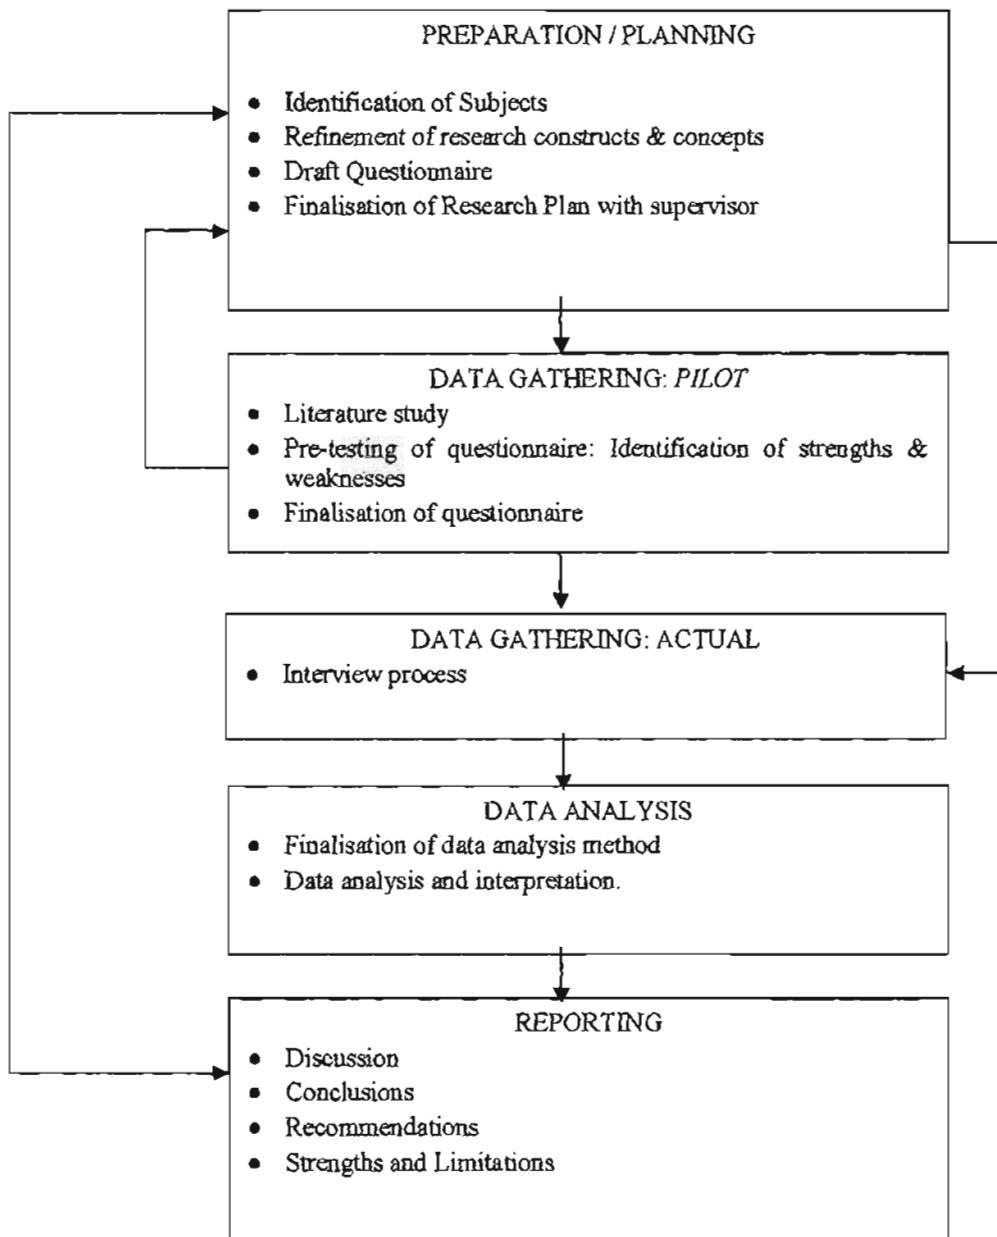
PREPARATION / PLANNING

- Identification of Subjects
- Refinement of research constructs & concepts
- Draft Questionnaire
- Finalisation of Research Plan with supervisor

DATA GATHERING: *PILOT*

- Literature study
- Pre-testing of questionnaire: Identification of strengths & weaknesses
- Finalisation of questionnaire

DATA GATHERING: ACTUAL

- Interview process

DATA ANALYSIS

- Finalisation of data analysis method
- Data analysis and interpretation.

REPORTING

- Discussion
- Conclusions
- Recommendations
- Strengths and Limitations